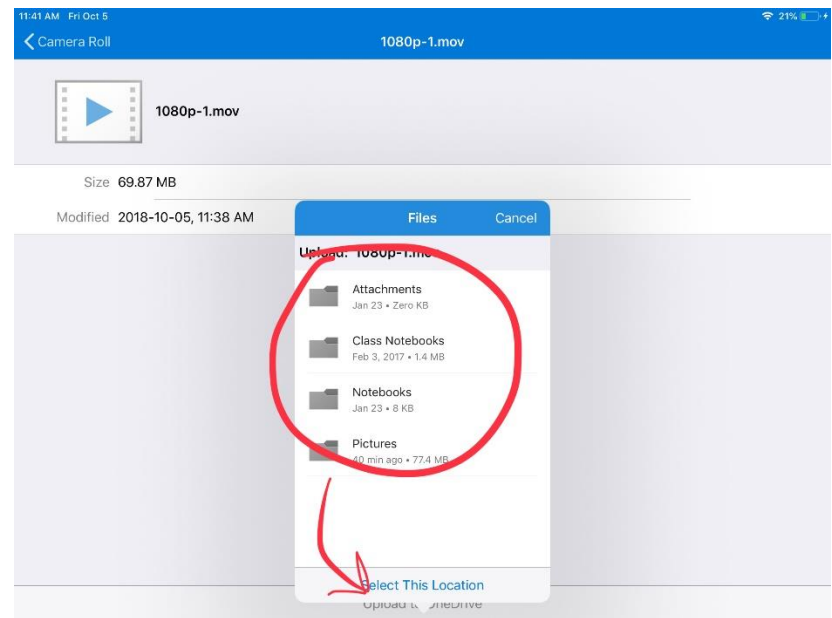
11:41 AM Fri Oct 5

21%

Camera Roll

1080p-1.mov

1080p-1.mov

Size 69.87 MB

Modified 2018-10-05, 11:38 AM

Files

Cancel

Upload: 1080p-1.mov

Attachments
Jan 23 • Zero KB

Class Notebooks
Feb 3, 2017 • 1.4 MB

Notebooks
Jan 23 • 8 KB

Pictures
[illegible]0 min ago • 77.4 MB

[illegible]elect This Location

Upload t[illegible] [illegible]neDrive